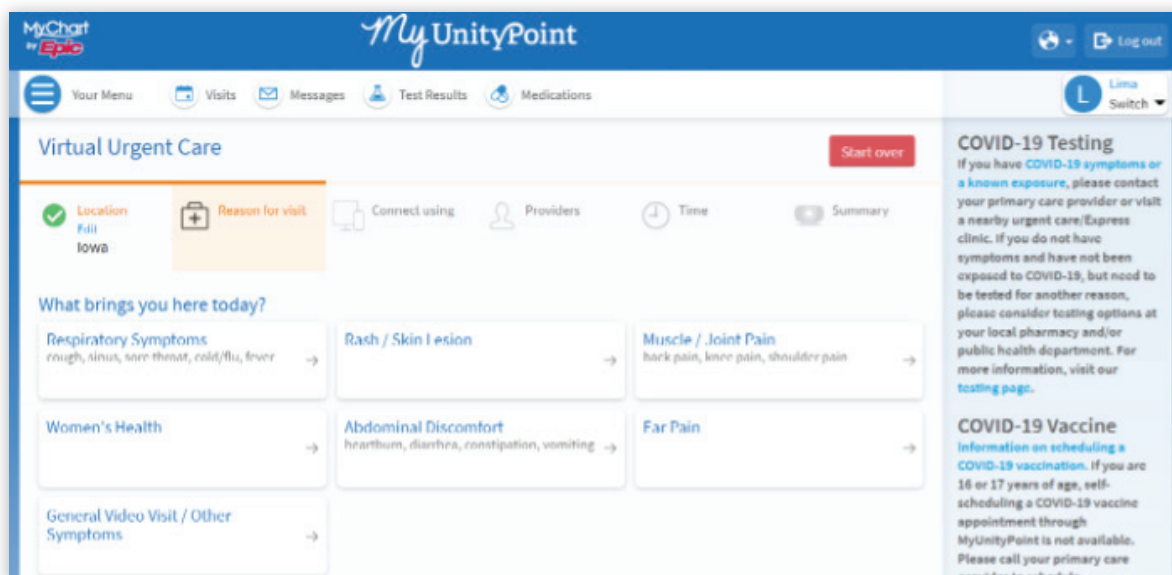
MyChart by Epic

MyUnityPoint

Log out

Your Menu Visits Messages Test Results Medications

L Lima Switch

Virtual Urgent Care

Start over

Location Edit Iowa

Reason for visit

Connect using

Providers

Time

Summary

What brings you here today?

Respiratory Symptoms
cough, sinus, sore throat, cold/flu, fever

Rash / Skin Lesion

Muscle / Joint Pain
back pain, knee pain, shoulder pain

Women's Health

Abdominal Discomfort
heartburn, diarrhea, constipation, vomiting

Ear Pain

General Video Visit / Other Symptoms

COVID-19 Testing

If you have COVID-19 symptoms or a known exposure, please contact your primary care provider or visit a nearby urgent care/Express clinic. If you do not have symptoms and have not been exposed to COVID-19, but need to be tested for another reason, please consider testing options at your local pharmacy and/or public health department. For more information, visit our testing page.

COVID-19 Vaccine

Information on scheduling a COVID-19 vaccination. If you are 16 or 17 years of age, self-scheduling a COVID-19 vaccine appointment through MyUnityPoint is not available. Please call your primary care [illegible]